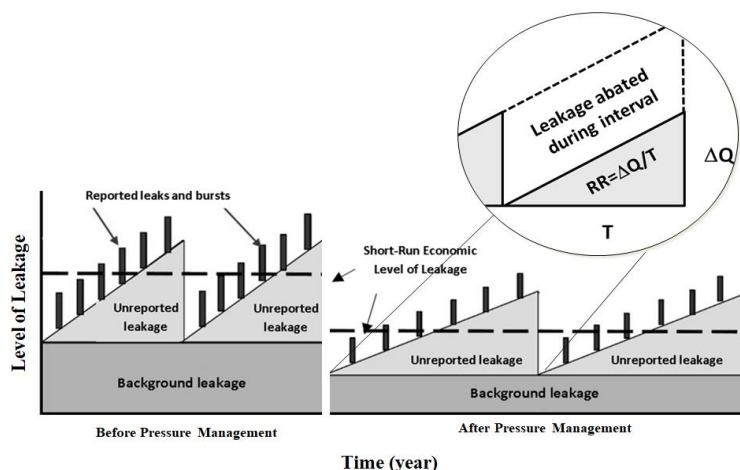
Leakage abated during interval

RR=$\Delta Q/T$

$\Delta Q$

T

Reported leaks and bursts

Short-Run Economic Level of Leakage

Level of Leakage

Unreported leakage

Unreported leakage

Unreported leakage

Unreported leakage

Background leakage

Background leakage

Before Pressure Management

After Pressure Management

Time (year)